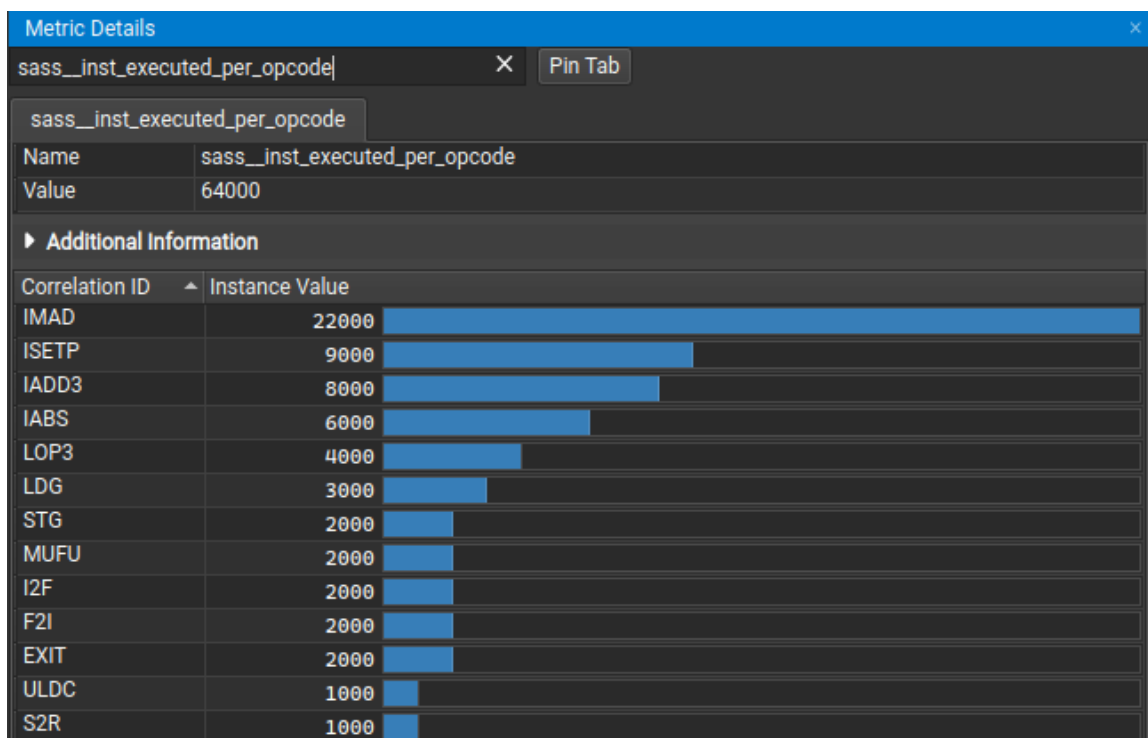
Metric Details
sass__inst_executed_per_opcode
×
Pin Tab

sass__inst_executed_per_opcode

| Name | sass__inst_executed_per_opcode |
|---|---|
| Value | 64000 |

▶ Additional Information

| Correlation ID | Instance Value |
|---|---|
| IMAD | 22000 |
| ISETP | 9000 |
| IADD3 | 8000 |
| IABS | 6000 |
| LOP3 | 4000 |
| LDG | 3000 |
| STG | 2000 |
| MUFU | 2000 |
| I2F | 2000 |
| F2I | 2000 |
| EXIT | 2000 |
| ULDC | 1000 |
| S2R | 1000 |